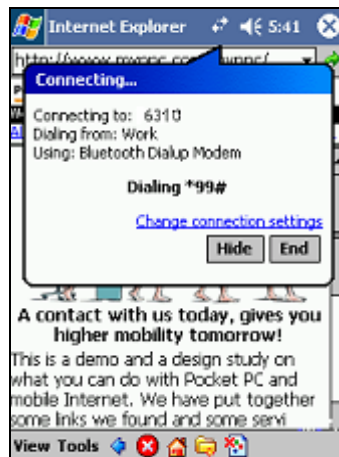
Internet Explorer 5:41

http://www.mmpc.com/...uppc/

Connecting...

Connecting to: 6310
Dialing from: Work
Using: Bluetooth Dialup Modem

Dialing *99#

Change connection settings

Hide End

A contact with us today, gives you higher mobility tomorrow!

This is a demo and a design study on what you can do with Pocket PC and mobile Internet. We have put together some links we found and some servi

View Tools